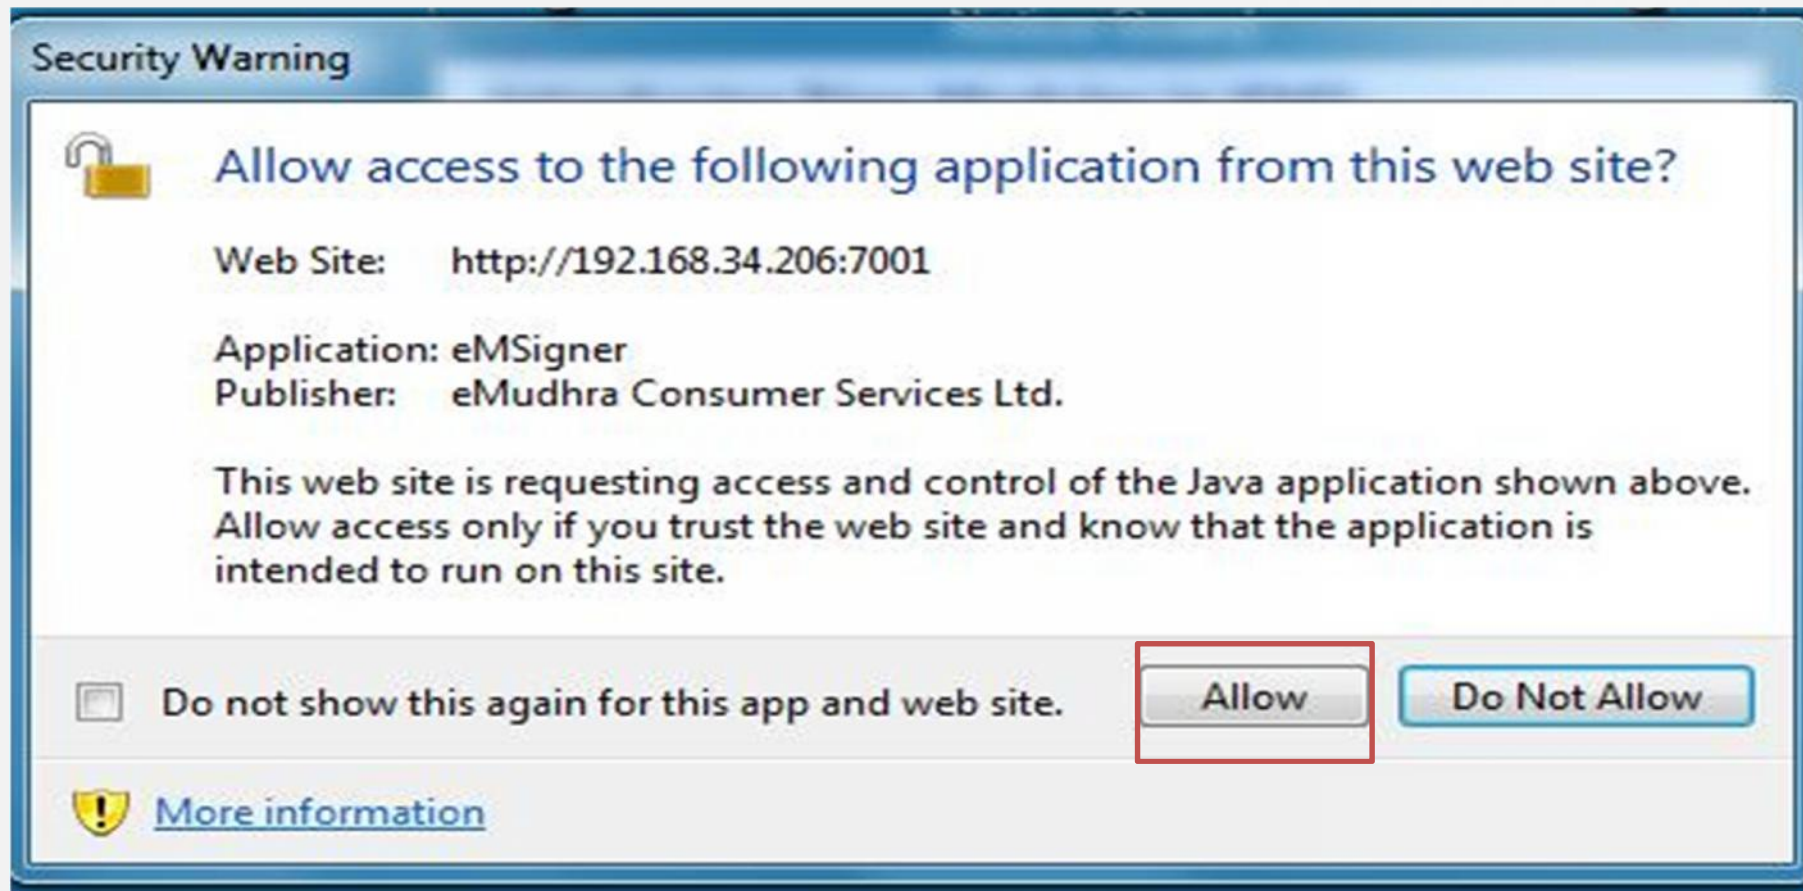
Security Warning

Allow access to the following application from this web site?

Web Site: http://192.168.34.206:7001

Application: eMSigner
Publisher: eMudhra Consumer Services Ltd.

This web site is requesting access and control of the Java application shown above. Allow access only if you trust the web site and know that the application is intended to run on this site.

Do not show this again for this app and web site.

Allow

Do Not Allow

More information